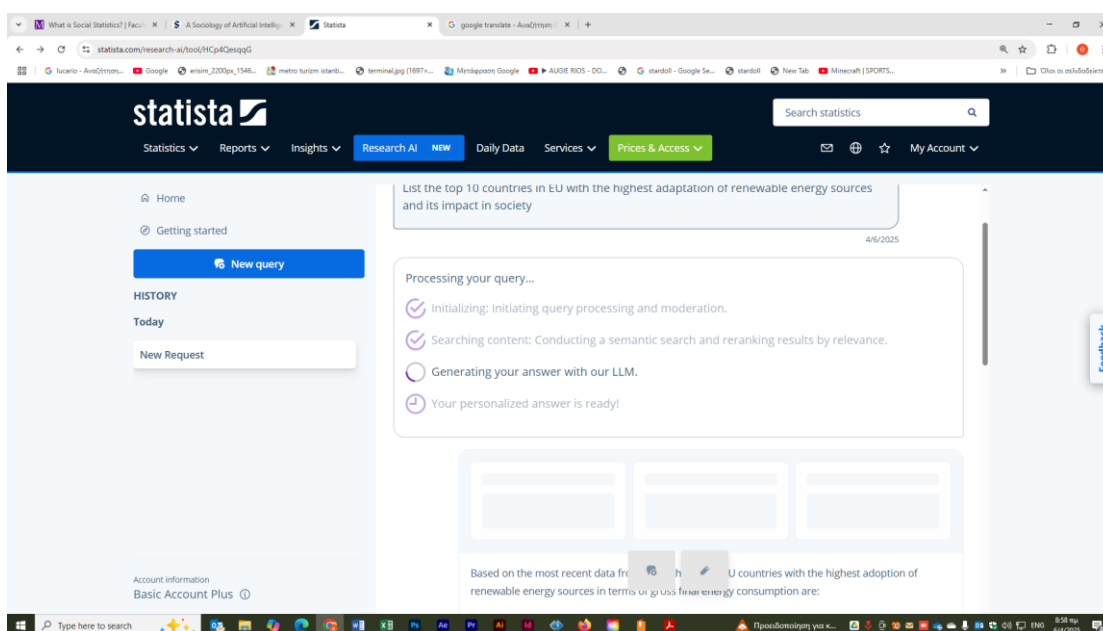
What is Social Statistics? | Facul × | A Sociology of Artificial Intellig × | Statista × | google translate - Αναζήτηση × | +

statista.com/research-ai/tool/HCp4QesqqG

G lucario - Αναζήτηση... Google erisim_2200px_1546... metro turizm istanb... terminal.jpg (1697×... Μετάφραση Google ▶ AUGIE RIOS - DO... G stardoll - Google Se... stardoll New Tab Minecraft | SPORTS... » Όλοι οι σελιδοδείκτες

statista

Search statistics

Statistics ∨ Reports ∨ Insights ∨ Research AI NEW Daily Data Services ∨ Prices & Access ∨ My Account ∨

Home

Getting started

New query

HISTORY

Today

New Request

List the top 10 countries in EU with the highest adaptation of renewable energy sources and its impact in society

4/6/2025

Processing your query...

Initializing: Initiating query processing and moderation.

Searching content: Conducting a semantic search and reranking results by relevance.

Generating your answer with our LLM.

Your personalized answer is ready!

Based on the most recent data fr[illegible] h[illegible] EU countries with the highest adoption of renewable energy sources in terms of gross final energy consumption are:

Account information
Basic Account Plus ⓘ

Feedback

Type here to search

Προειδοποίηση για κ... ENG 8:58 πμ 6/4/2025